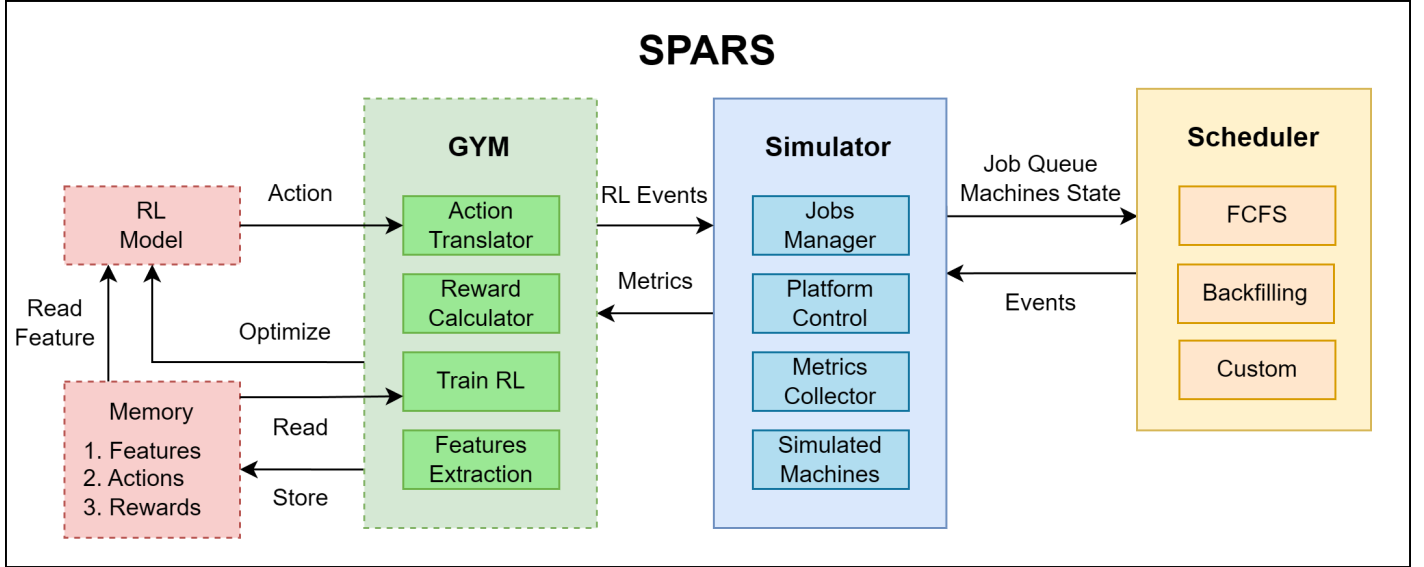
SPARS

RL Model

Action

Read Feature

Optimize

Memory
1. Features
2. Actions
3. Rewards

Read

Store

GYM

Action Translator

Reward Calculator

Train RL

Features Extraction

RL Events

Metrics

Simulator

Jobs Manager

Platform Control

Metrics Collector

Simulated Machines

Job Queue
Machines State

Events

Scheduler

FCFS

Backfilling

Custom